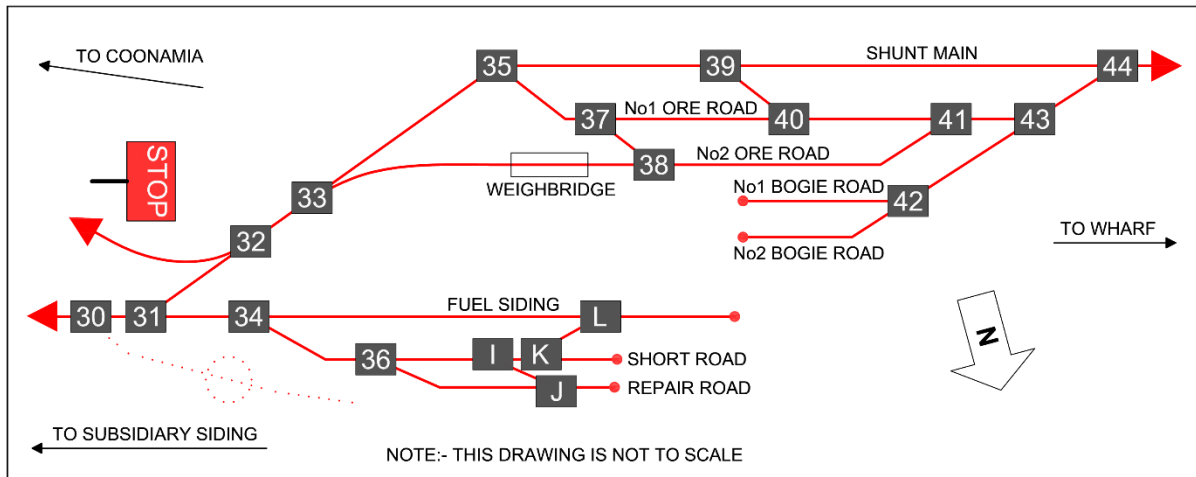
TO COONAMIA

35

39

SHUNT MAIN

44

37

No1 ORE ROAD

40

41

43

STOP

38

No2 ORE ROAD

33

WEIGHBRIDGE

No1 BOGIE ROAD

42

32

No2 BOGIE ROAD

TO WHARF

FUEL SIDING

30

31

34

L

N

36

I

K

SHORT ROAD

J

REPAIR ROAD

TO SUBSIDIARY SIDING

NOTE:- THIS DRAWING IS NOT TO SCALE